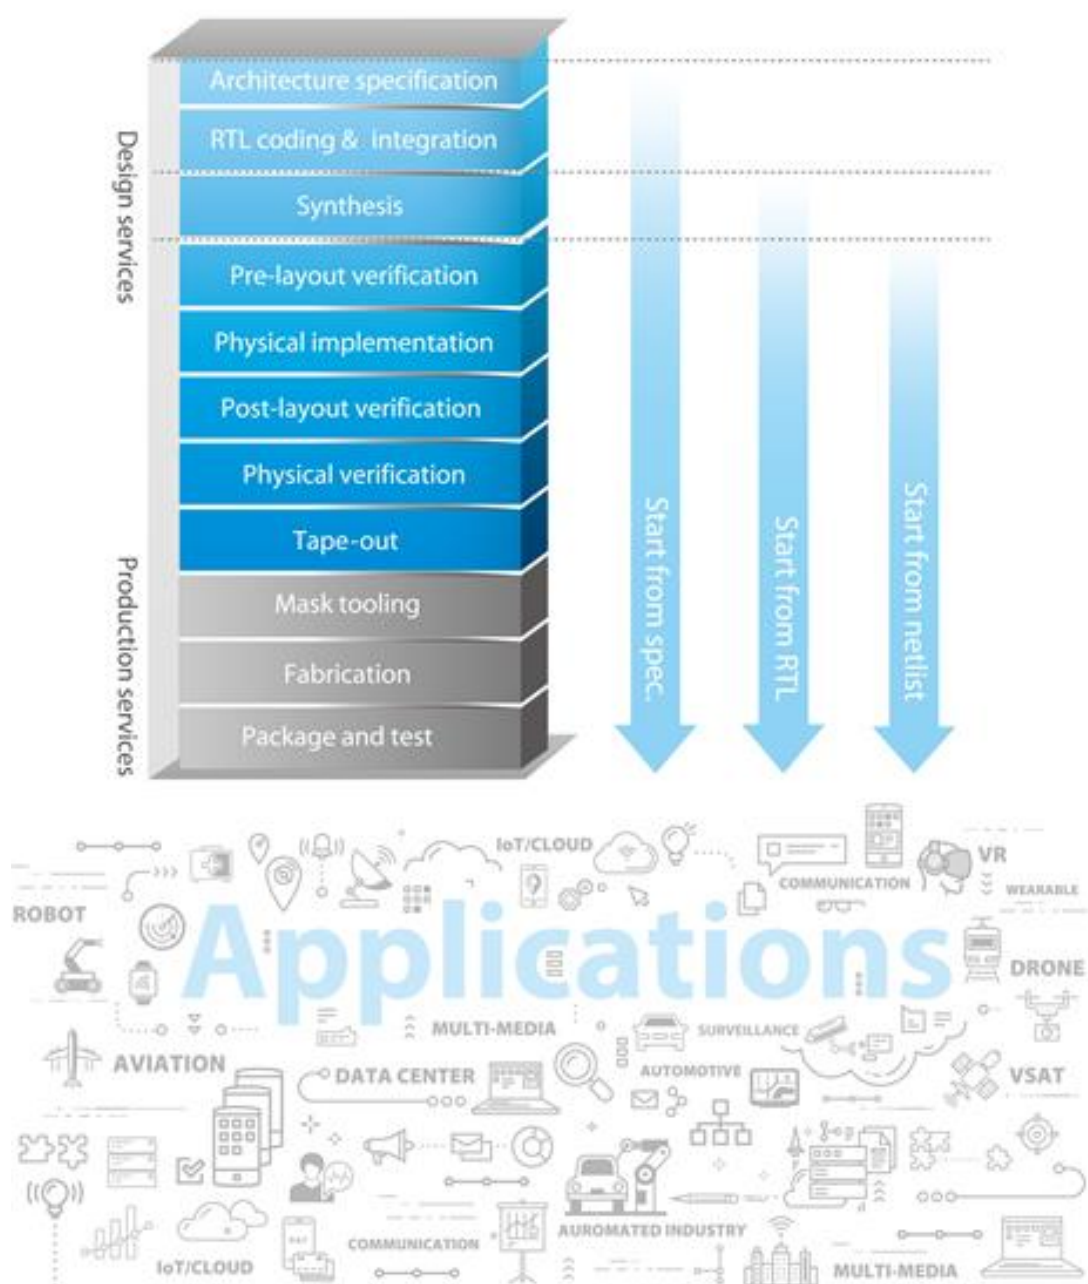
Design services

Architecture specification
RTL coding & integration
Synthesis
Pre-layout verification
Physical implementation
Post-layout verification
Physical verification
Tape-out

Production services

Mask tooling
Fabrication
Package and test

Start from spec.
Start from RTL
Start from netlist

Applications

IoT/CLOUD
ROBOT
COMMUNICATION
VR
WEARABLE
DRONE
MULTI-MEDIA
SURVEILLANCE
AVIATION
DATA CENTER
AUTOMOTIVE
VSAT
AUROMATED INDUSTRY
IoT/CLOUD
COMMUNICATION
MULTI-MEDIA